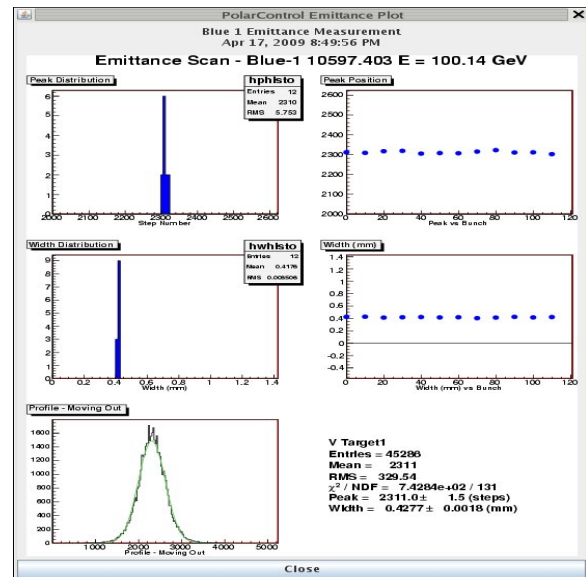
PolarControl Emittance Plot

Blue 1 Emittance Measurement
Apr 17, 2009 8:49:56 PM

Emittance Scan - Blue-1 10597.403 E = 100.14 GeV

Peak Distribution

hphisto
| Entries | 12 |
|---|---|
| Mean | 2310 |
| RMS | 5.753 |

6 5 4 3 2 1 0
2000 2100 2200 2300 2400 2500 2600
Step Number

Peak Position

2600 2500 2400 2300 2200 2100 2000
0 20 40 60 80 100 120
Peak vs Bunch

Width Distribution

hwhisto
| Entries | 12 |
|---|---|
| Mean | 0.4176 |
| RMS | 0.008506 |

9 8 7 6 5 4 3 2 1 0
0 0.2 0.4 0.6 0.8 1 1.2 1.4
Width (mm)

Width (mm)

1.4 1.2 1 0.8 0.6 0.4 0.2 0 -0.2 -0.4
0 20 40 60 80 100 120
Width (mm) vs Bunch

Profile - Moving Out

1600 1400 1200 1000 800 600 400 200
1000 2000 3000 4000 5000
Profile - Moving Out

V Target1
Entries = 45286
Mean = 2311
RMS = 329.54
$\chi^2$ / NDF = 7.4284e+02 / 131
Peak = 2311.0± 1.5 (steps)
Width = 0.4277± 0.0018 (mm)

Close